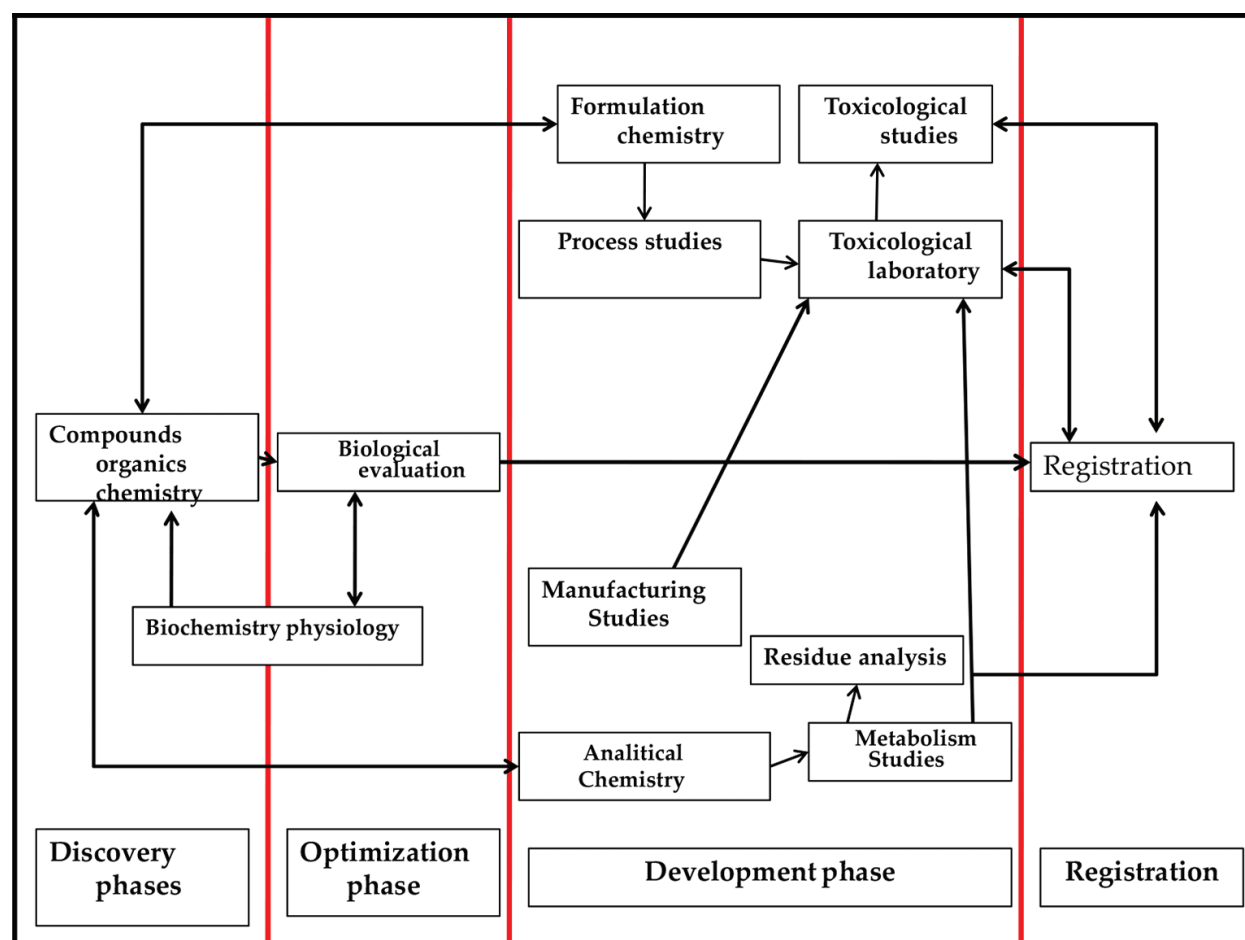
Formulation chemistry

Toxicological studies

Process studies

Toxicological laboratory

Compounds organics chemistry

Biological evaluation

Registration

Manufacturing Studies

Biochemistry physiology

Residue analysis

Analitical Chemistry

Metabolism Studies

Discovery phases

Optimization phase

Development phase

Registration